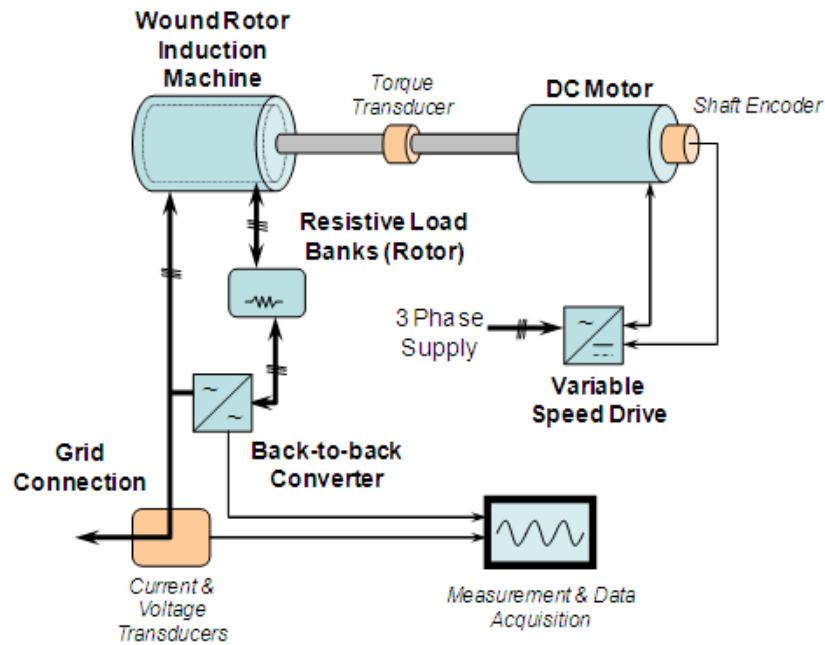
Wound Rotor Induction Machine

Torque Transducer

DC Motor

Shaft Encoder

Resistive Load Banks (Rotor)

3 Phase Supply

Variable Speed Drive

Grid Connection

Back-to-back Converter

Current & Voltage Transducers

Measurement & Data Acquisition